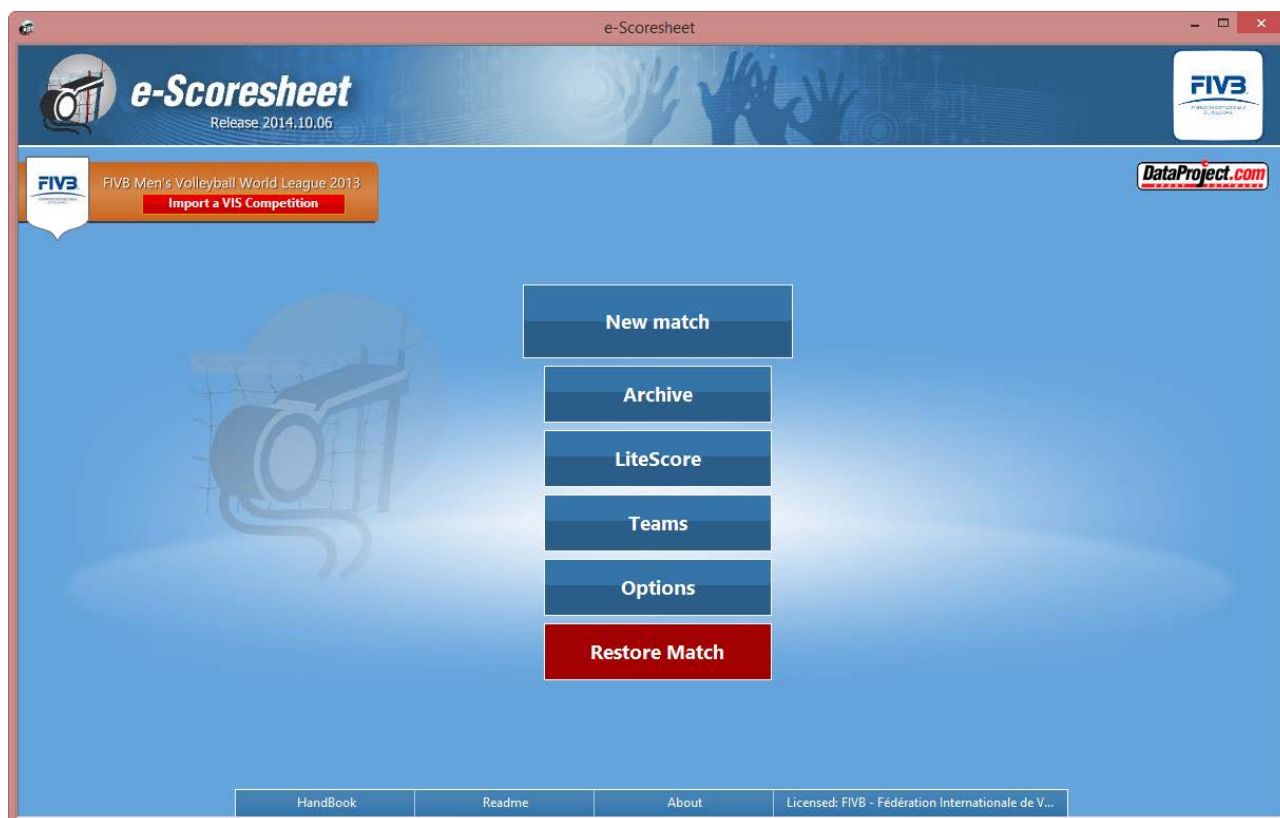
e-Scoresheet

e-Scoresheet
Release 2014.10.06

FIVB

FIVB
FIVB Men's Volleyball World League 2013
Import a VIS Competition

DataProject.com

New match

Archive

LiteScore

Teams

Options

Restore Match

HandBook
Readme
About
Licensed: FIVB - Fédération Internationale de V...